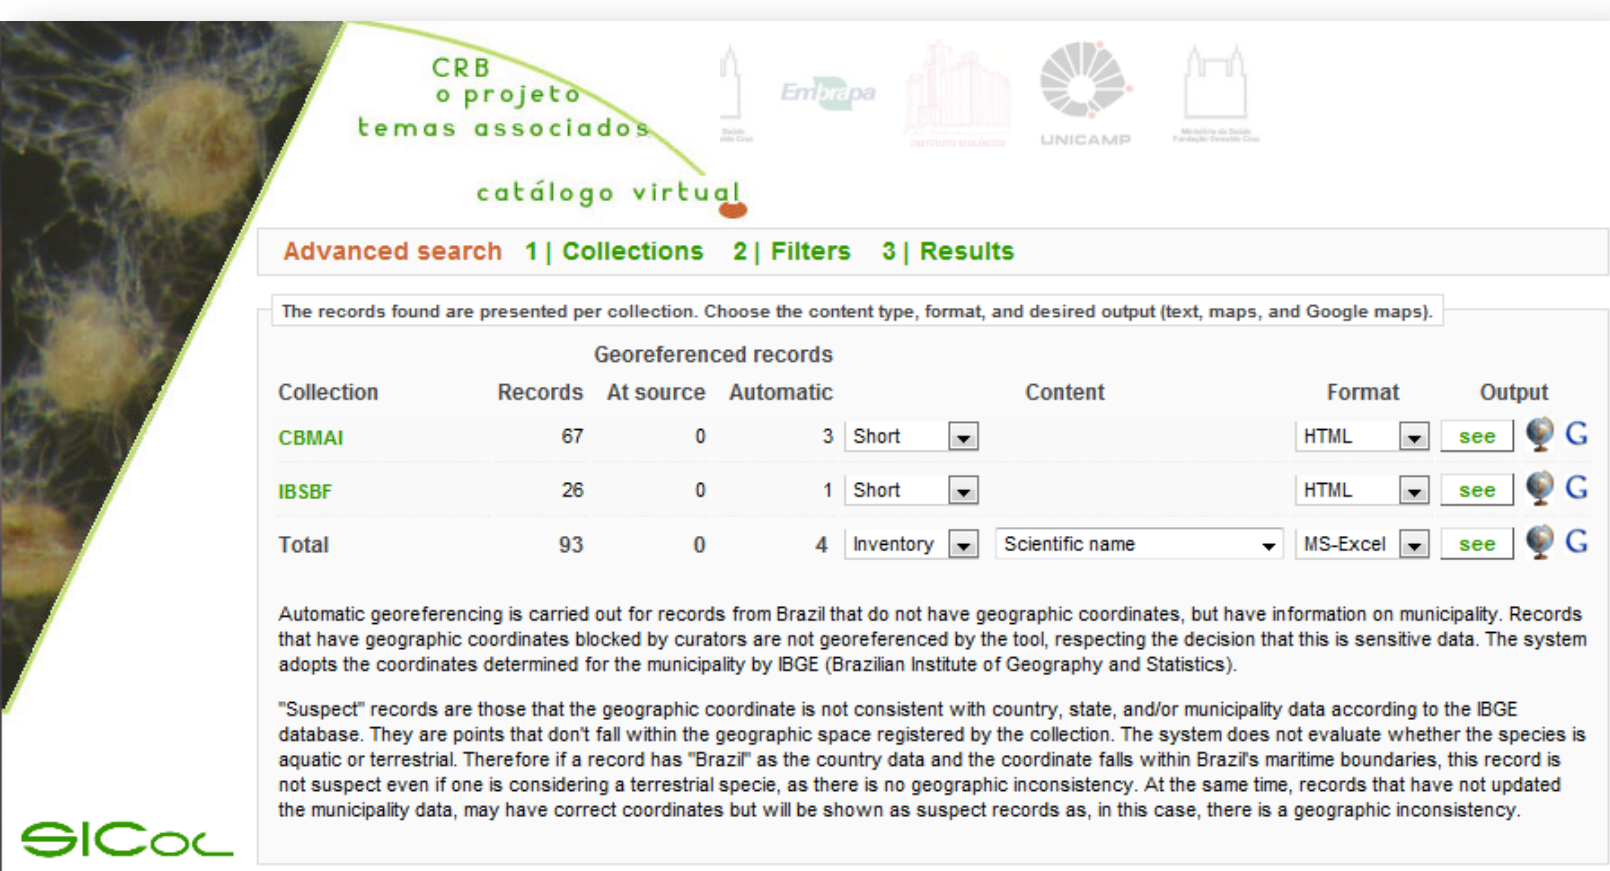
CRB
o projeto
temas associados

catálogo virtual

Embrapa

UNICAMP

Advanced search 1 | Collections 2 | Filters 3 | Results

The records found are presented per collection. Choose the content type, format, and desired output (text, maps, and Google maps).

| Collection | Records | Georeferenced records At source | Georeferenced records Automatic | Content | | Format | Output |
|---|---|---|---|---|---|---|---|
| CBMAI | 67 | 0 | 3 | Short | | HTML | see G |
| IBSBF | 26 | 0 | 1 | Short | | HTML | see G |
| Total | 93 | 0 | 4 | Inventory | Scientific name | MS-Excel | see G |

Automatic georeferencing is carried out for records from Brazil that do not have geographic coordinates, but have information on municipality. Records that have geographic coordinates blocked by curators are not georeferenced by the tool, respecting the decision that this is sensitive data. The system adopts the coordinates determined for the municipality by IBGE (Brazilian Institute of Geography and Statistics).

"Suspect" records are those that the geographic coordinate is not consistent with country, state, and/or municipality data according to the IBGE database. They are points that don't fall within the geographic space registered by the collection. The system does not evaluate whether the species is aquatic or terrestrial. Therefore if a record has "Brazil" as the country data and the coordinate falls within Brazil's maritime boundaries, this record is not suspect even if one is considering a terrestrial specie, as there is no geographic inconsistency. At the same time, records that have not updated the municipality data, may have correct coordinates but will be shown as suspect records as, in this case, there is a geographic inconsistency.

SICol